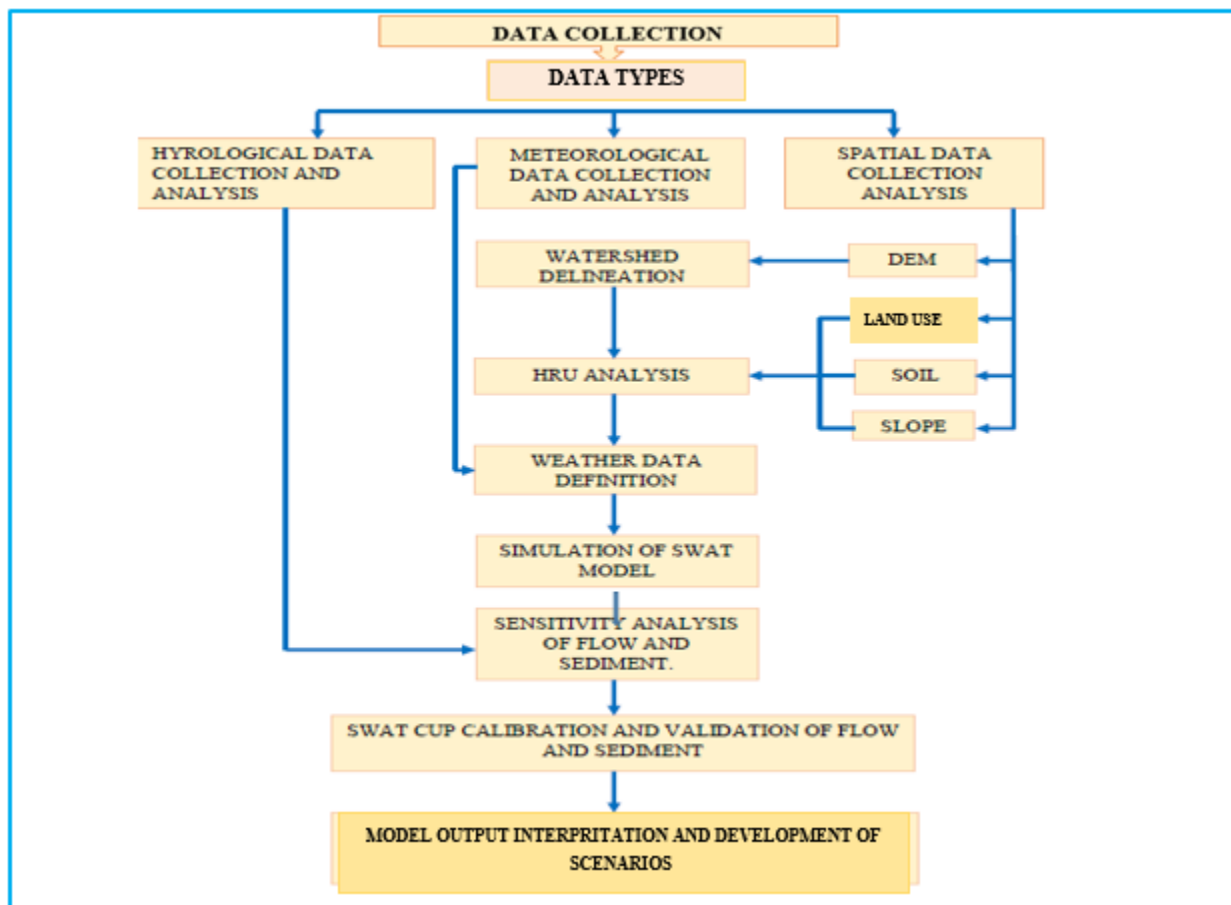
DATA COLLECTION

DATA TYPES

HYROLOGICAL DATA COLLECTION AND ANALYSIS

METEOROLOGICAL DATA COLLECTION AND ANALYSIS

SPATIAL DATA COLLECTION ANALYSIS

WATERSHED DELINEATION

DEM

LAND USE

HRU ANALYSIS

SOIL

SLOPE

WEATHER DATA DEFINITION

SIMULATION OF SWAT MODEL

SENSITIVITY ANALYSIS OF FLOW AND SEDIMENT.

SWAT CUP CALIBRATION AND VALIDATION OF FLOW AND SEDIMENT

MODEL OUTPUT INTERPRITATION AND DEVELOPMENT OF SCENARIOS